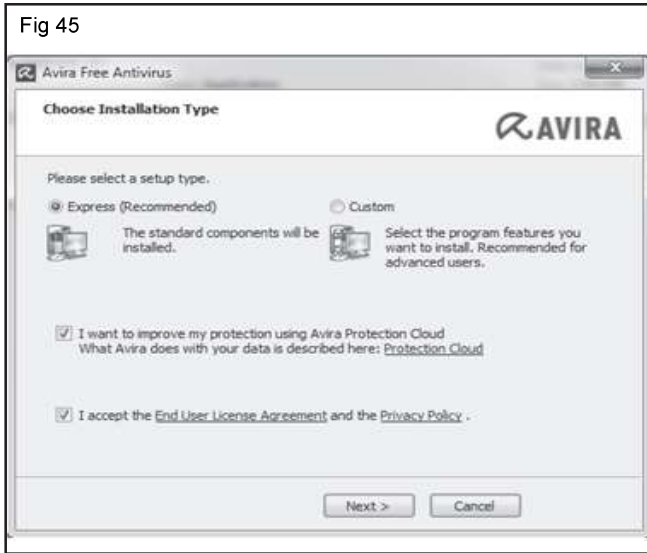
Fig 45

Avira Free Antivirus

Choose Installation Type

AVIRA

Please select a setup type.

Express (Recommended)

The standard components will be installed.

Custom

Select the program features you want to install. Recommended for advanced users.

I want to improve my protection using Avira Protection Cloud
What Avira does with your data is described here: Protection Cloud

I accept the End User License Agreement and the Privacy Policy .

Next >

Cancel